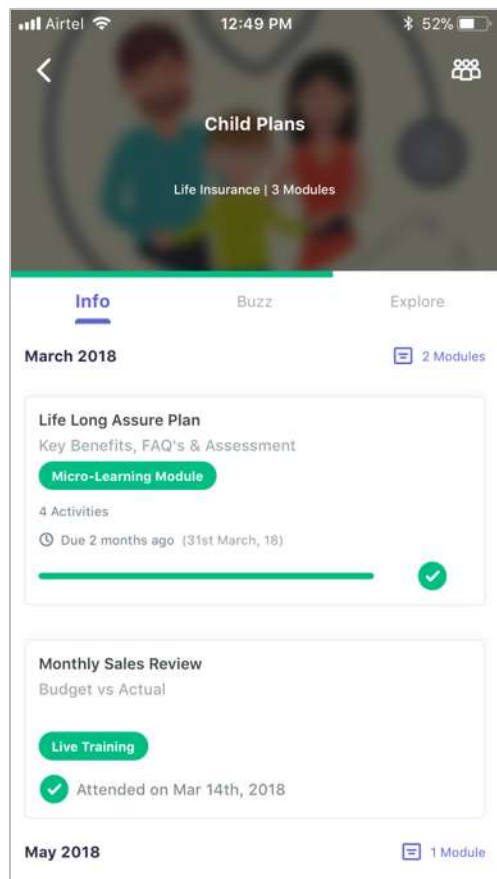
Airtel 12:49 PM 52%

Child Plans

Life Insurance | 3 Modules

Info Buzz Explore

March 2018

2 Modules

Life Long Assure Plan

Key Benefits, FAQ's & Assessment

Micro-Learning Module

4 Activities

Due 2 months ago (31st March, 18)

Monthly Sales Review

Budget vs Actual

Live Training

Attended on Mar 14th, 2018

May 2018

1 Module